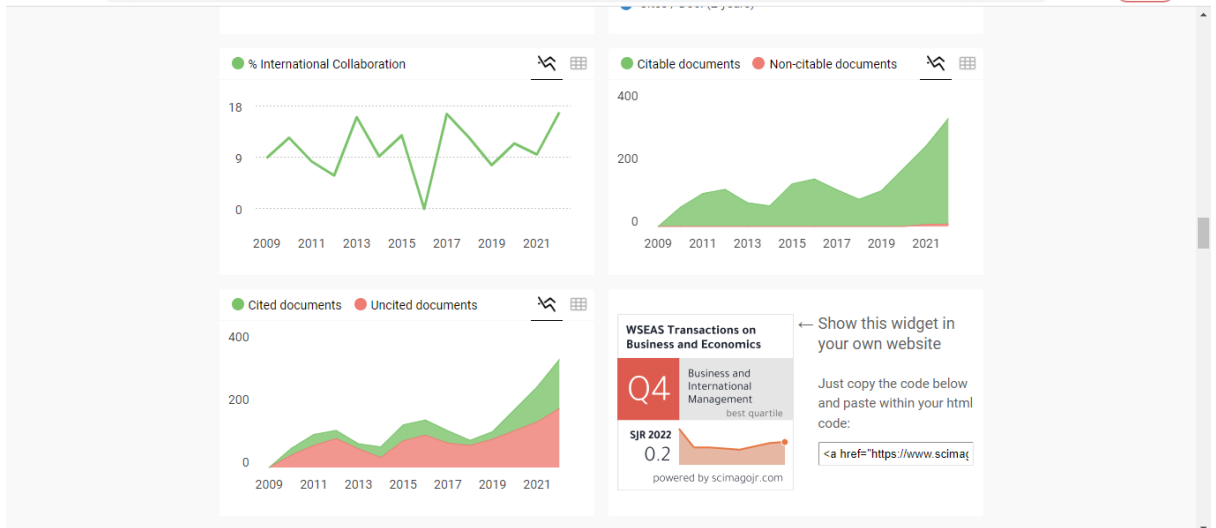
% International Collaboration

18
9
0
2009 2011 2013 2015 2017 2019 2021

Citable documents Non-citable documents

400
200
0
2009 2011 2013 2015 2017 2019 2021

Cited documents Uncited documents

400
200
0
2009 2011 2013 2015 2017 2019 2021

WSEAS Transactions on Business and Economics

Q4

Business and International Management

best quartile

SJR 2022
0.2

powered by scimagojr.com

← Show this widget in your own website

Just copy the code below and paste within your html code:

<a href="https://www.scimag